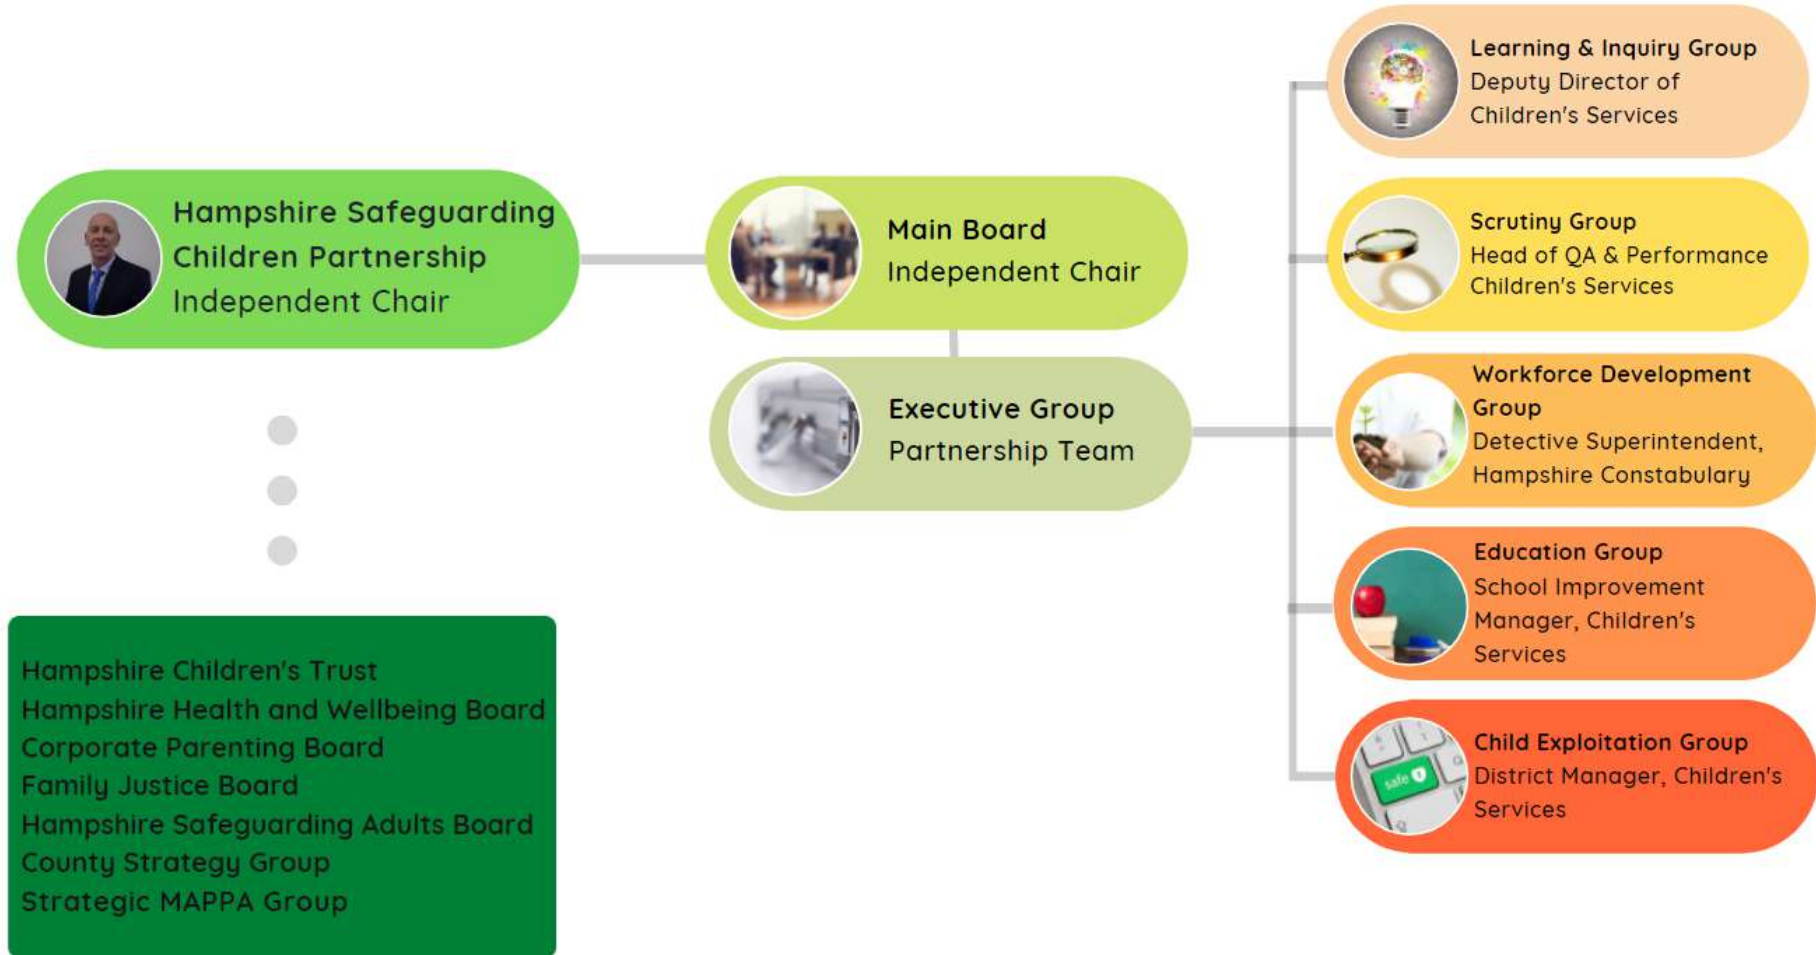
Hampshire Safeguarding Children Partnership
Independent Chair

Main Board
Independent Chair

Executive Group
Partnership Team

Learning & Inquiry Group
Deputy Director of Children's Services

Scrutiny Group
Head of QA & Performance Children's Services

Workforce Development Group
Detective Superintendent, Hampshire Constabulary

Education Group
School Improvement Manager, Children's Services

Child Exploitation Group
District Manager, Children's Services

Hampshire Children's Trust
Hampshire Health and Wellbeing Board
Corporate Parenting Board
Family Justice Board
Hampshire Safeguarding Adults Board
County Strategy Group
Strategic MAPPA Group